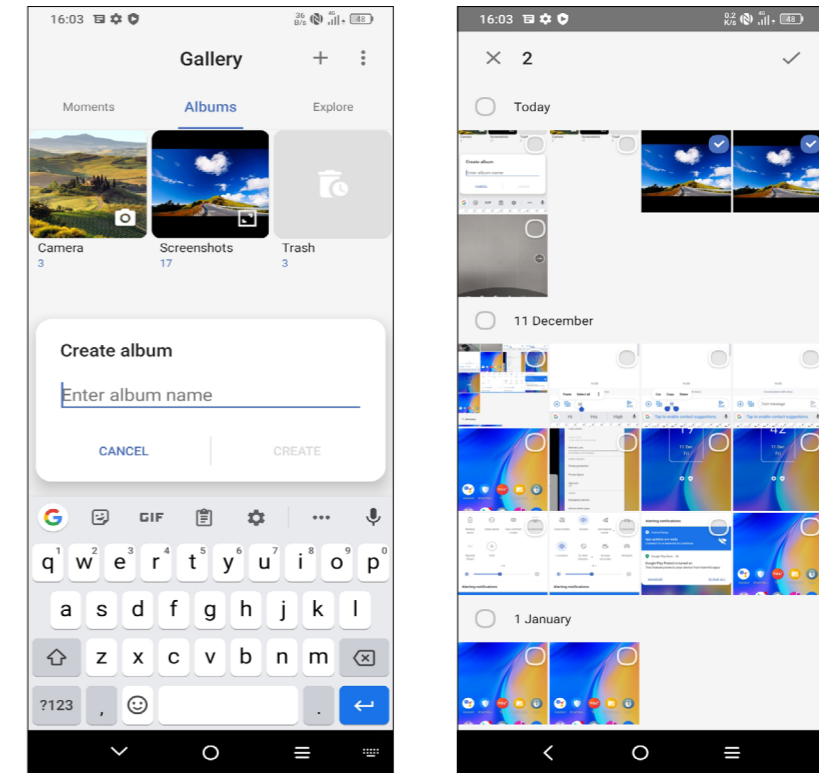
16:03

Gallery

Moments

Albums

Explore

Camera
3

Screenshots
17

Trash
3

Create album

Enter album name

CANCEL

CREATE

GIF

q w e r t y u i o p

a s d f g h j k l

z x c v b n m

?123

,

.

16:03

2

Today

11 December

1 January